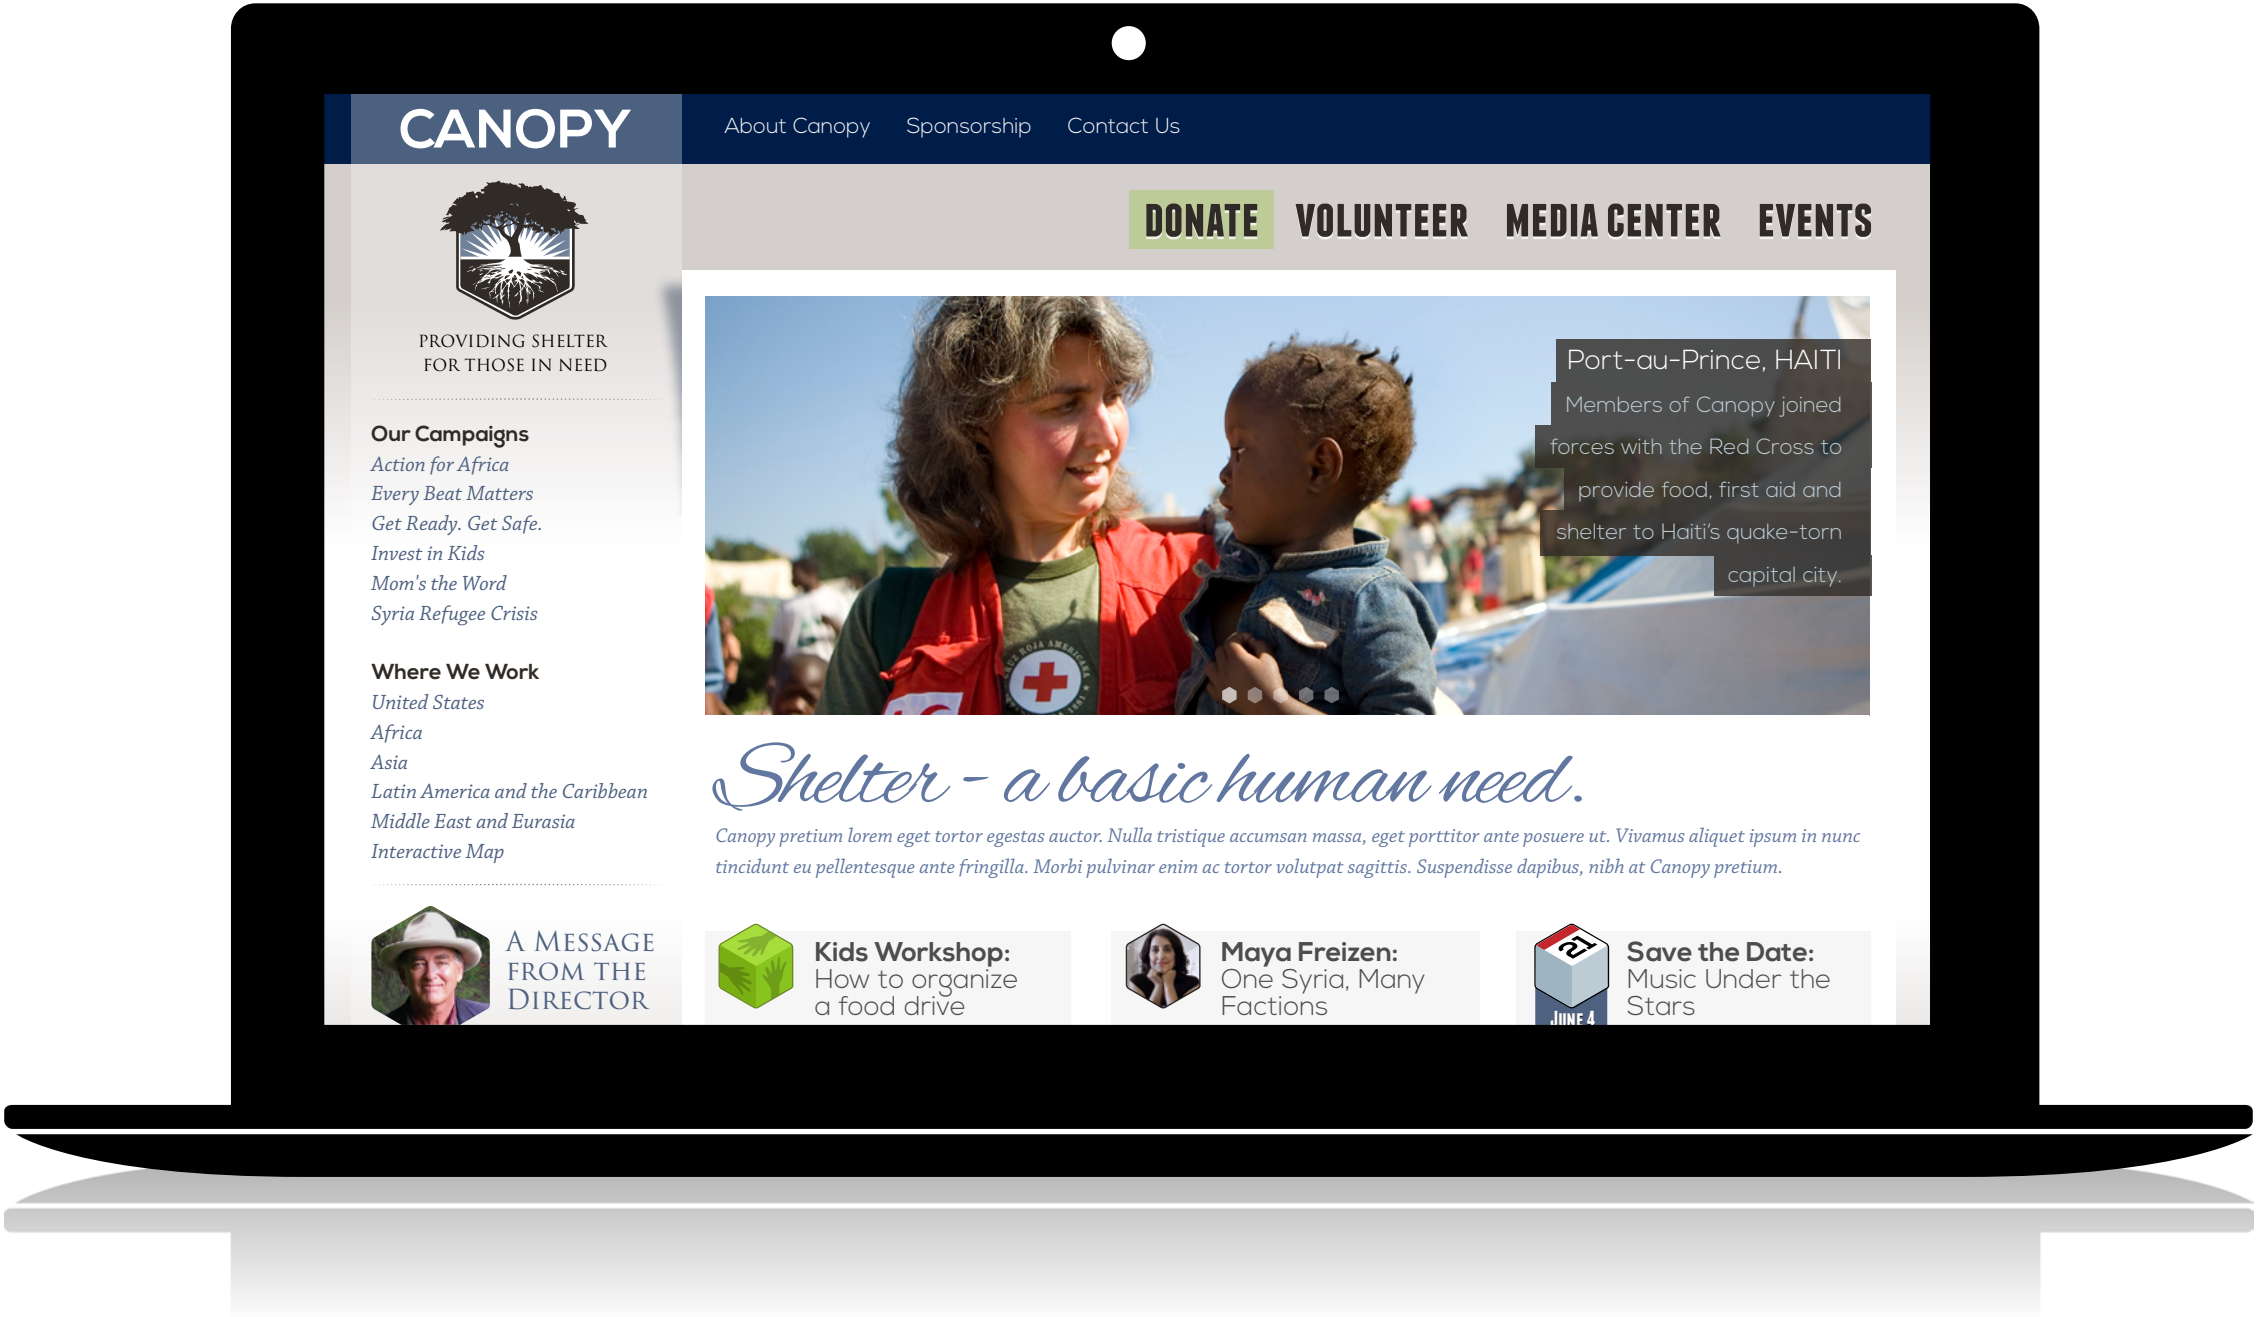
CANOPY

About Canopy Sponsorship Contact Us

DONATE VOLUNTEER MEDIA CENTER EVENTS

PROVIDING SHELTER FOR THOSE IN NEED

Our Campaigns
Action for Africa
Every Beat Matters
Get Ready. Get Safe.
Invest in Kids
Mom's the Word
Syria Refugee Crisis

Where We Work
United States
Africa
Asia
Latin America and the Caribbean
Middle East and Eurasia
Interactive Map

A MESSAGE FROM THE DIRECTOR

Port-au-Prince, HAITI
Members of Canopy joined forces with the Red Cross to provide food, first aid and shelter to Haiti's quake-torn capital city.

Shelter - a basic human need.

Canopy pretium lorem eget tortor egestas auctor. Nulla tristique accumsan massa, eget porttitor ante posuere ut. Vivamus aliquet ipsum in nunc tincidunt eu pellentesque ante fringilla. Morbi pulvinar enim ac tortor volutpat sagittis. Suspendisse dapibus, nibh at Canopy pretium.

Kids Workshop: How to organize a food drive

Maya Freizen: One Syria, Many Factions

21 JUNE 4

Save the Date: Music Under the Stars